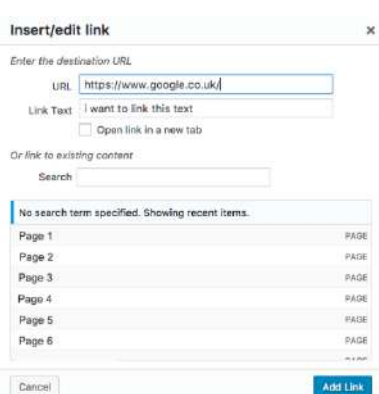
Insert/edit link ×

Enter the destination URL

URL https://www.google.co.uk/

Link Text i want to link this text

Open link in a new tab

Or link to existing content

Search

No search term specified. Showing recent items.

| | |
|---|---|
| Page 1 | PAGE |
| Page 2 | PAGE |
| Page 3 | PAGE |
| Page 4 | PAGE |
| Page 5 | PAGE |
| Page 6 | PAGE |

Cancel

Add Link